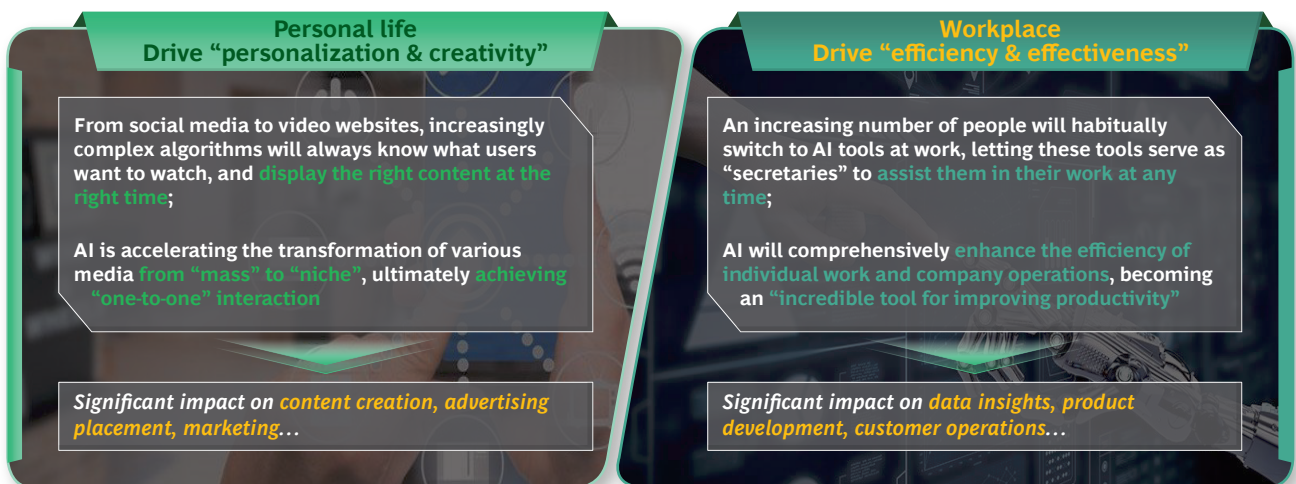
Personal life
Drive “personalization & creativity”

From social media to video websites, increasingly complex algorithms will always know what users want to watch, and display the right content at the right time;

AI is accelerating the transformation of various media from “mass” to “niche”, ultimately achieving “one-to-one” interaction

Significant impact on content creation, advertising placement, marketing…

Workplace
Drive “efficiency & effectiveness”

An increasing number of people will habitually switch to AI tools at work, letting these tools serve as “secretaries” to assist them in their work at any time;

AI will comprehensively enhance the efficiency of individual work and company operations, becoming an “incredible tool for improving productivity”

Significant impact on data insights, product development, customer operations…